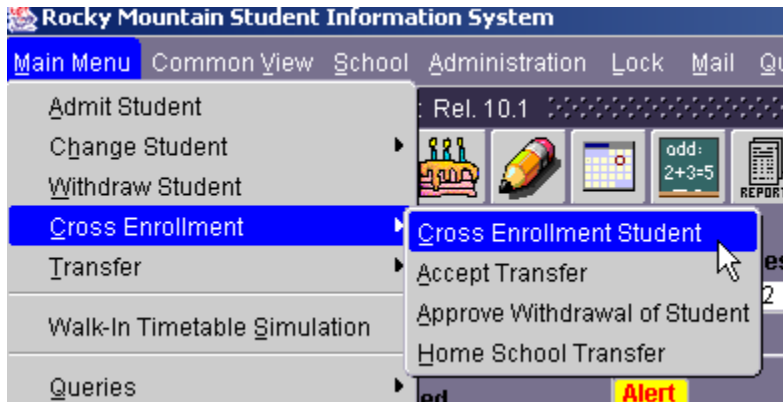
Rocky Mountain Student Information System

Main Menu Common View School Administration Lock Mail Qu

Admit Student
Change Student
Withdraw Student
Cross Enrollment
Transfer
Walk-In Timetable Simulation
Queries

: Rel. 10.1

add: 2+3=5

REPORT

Cross Enrollment Student
Accept Transfer
Approve Withdrawal of Student
Home School Transfer

es
2

ed
Alert